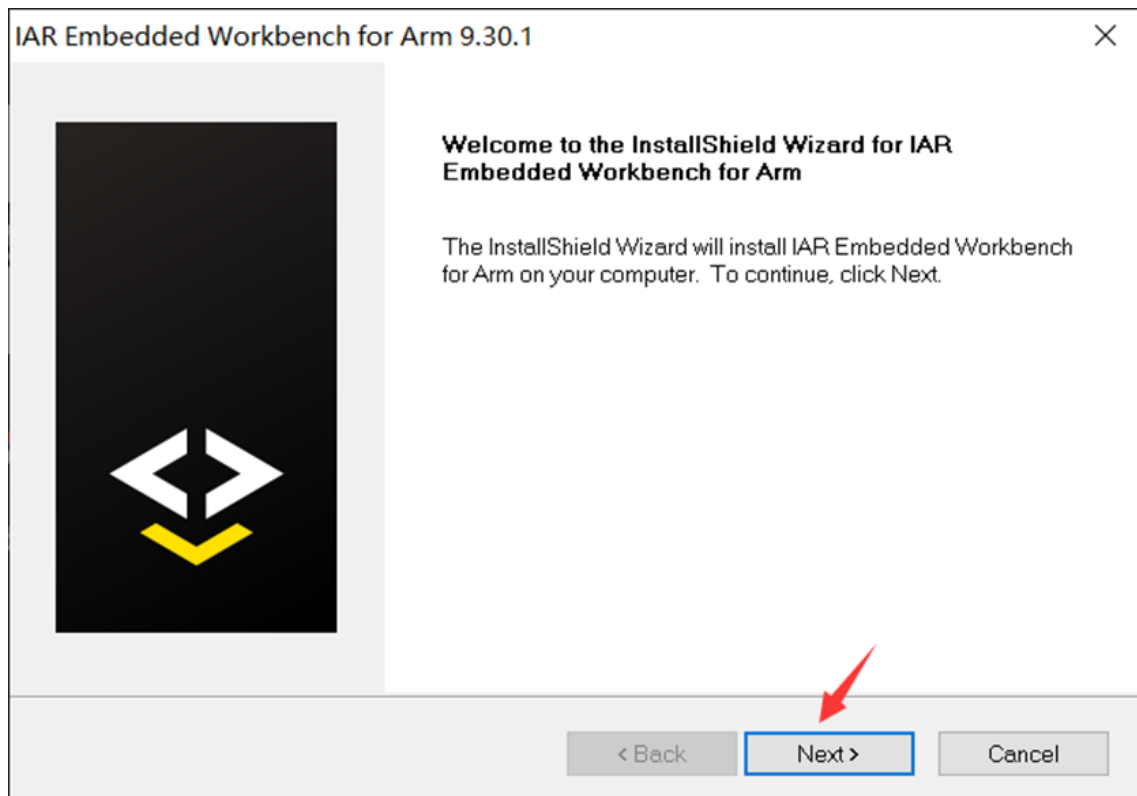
IAR Embedded Workbench for Arm 9.30.1

Welcome to the InstallShield Wizard for IAR Embedded Workbench for Arm

The InstallShield Wizard will install IAR Embedded Workbench for Arm on your computer. To continue, click Next.

< Back

Next >

Cancel